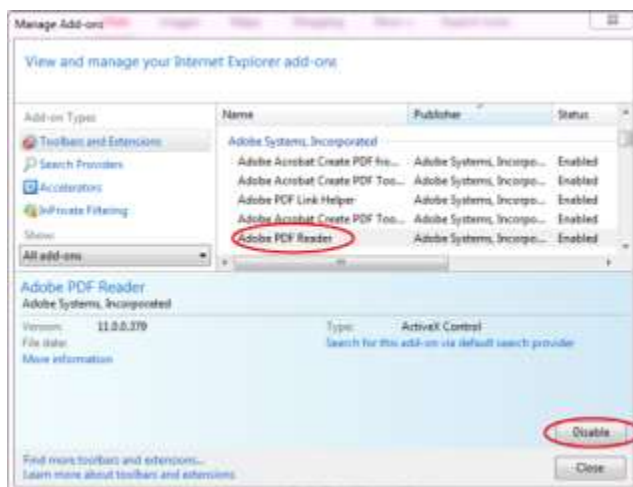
Manage Add-ons

View and manage your Internet Explorer add-ons

Add-on Types

Toolbars and Extensions

Search Providers

Accelerators

InPrivate Filtering

Show:

All add-ons

| Name | Publisher | Status |
|---|---|---|
| Adobe Systems, Incorporated | | |
| Adobe Acrobat Create PDF fro... | Adobe Systems, Incorpo... | Enabled |
| Adobe Acrobat Create PDF Too... | Adobe Systems, Incorpo... | Enabled |
| Adobe PDF Link Helper | Adobe Systems, Incorpo... | Enabled |
| Adobe Acrobat Create PDF Too... | Adobe Systems, Incorpo... | Enabled |
| Adobe PDF Reader | Adobe Systems, Incorpo... | Enabled |

Adobe PDF Reader
Adobe Systems, Incorporated

Version: 11.0.0.379
File date:
More information

Type: ActiveX Control
Search for this add-on via default search provider

Disable

Find more toolbars and extensions...
Learn more about toolbars and extensions

Close